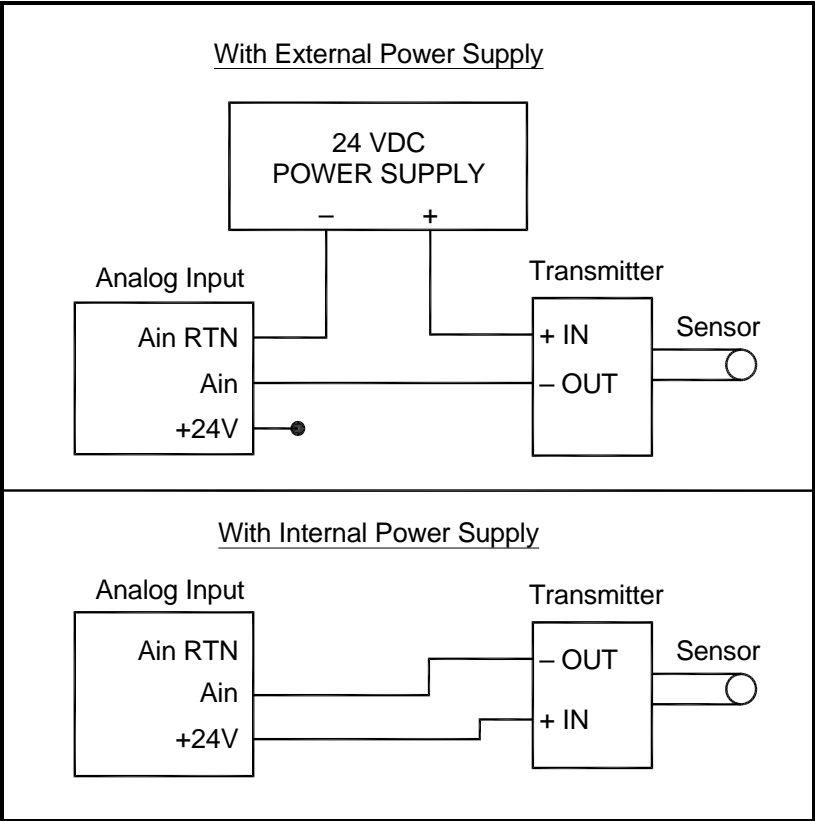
With External Power Supply

24 VDC
POWER SUPPLY
–
+

Analog Input
Ain RTN
Ain
+24V

Transmitter
+ IN
– OUT

Sensor

With Internal Power Supply

Analog Input
Ain RTN
Ain
+24V

Transmitter
– OUT
+ IN

Sensor